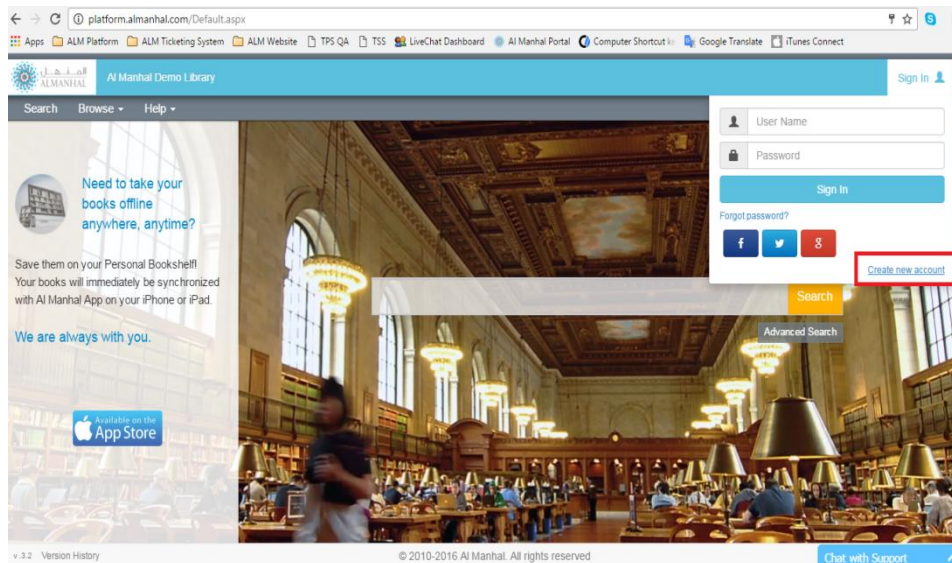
platform.almanhal.com/Default.aspx

Apps ALM Platform ALM Ticketing System ALM Website TPS QA TSS LiveChat Dashboard Al Manhal Portal Computer Shortcut ke Google Translate iTunes Connect

المنهل ALMANHAL Al Manhal Demo Library

Sign In

Search Browse Help

User Name
Password
Sign In
Forgot password?
f
g
Create new account

Need to take your books offline anywhere, anytime?

Save them on your Personal Bookshelf! Your books will immediately be synchronized with Al Manhal App on your iPhone or iPad.

We are always with you.

Available on the App Store

Search
Advanced Search

v.3.2 Version History
© 2010-2016 Al Manhal. All rights reserved
Chat with Support